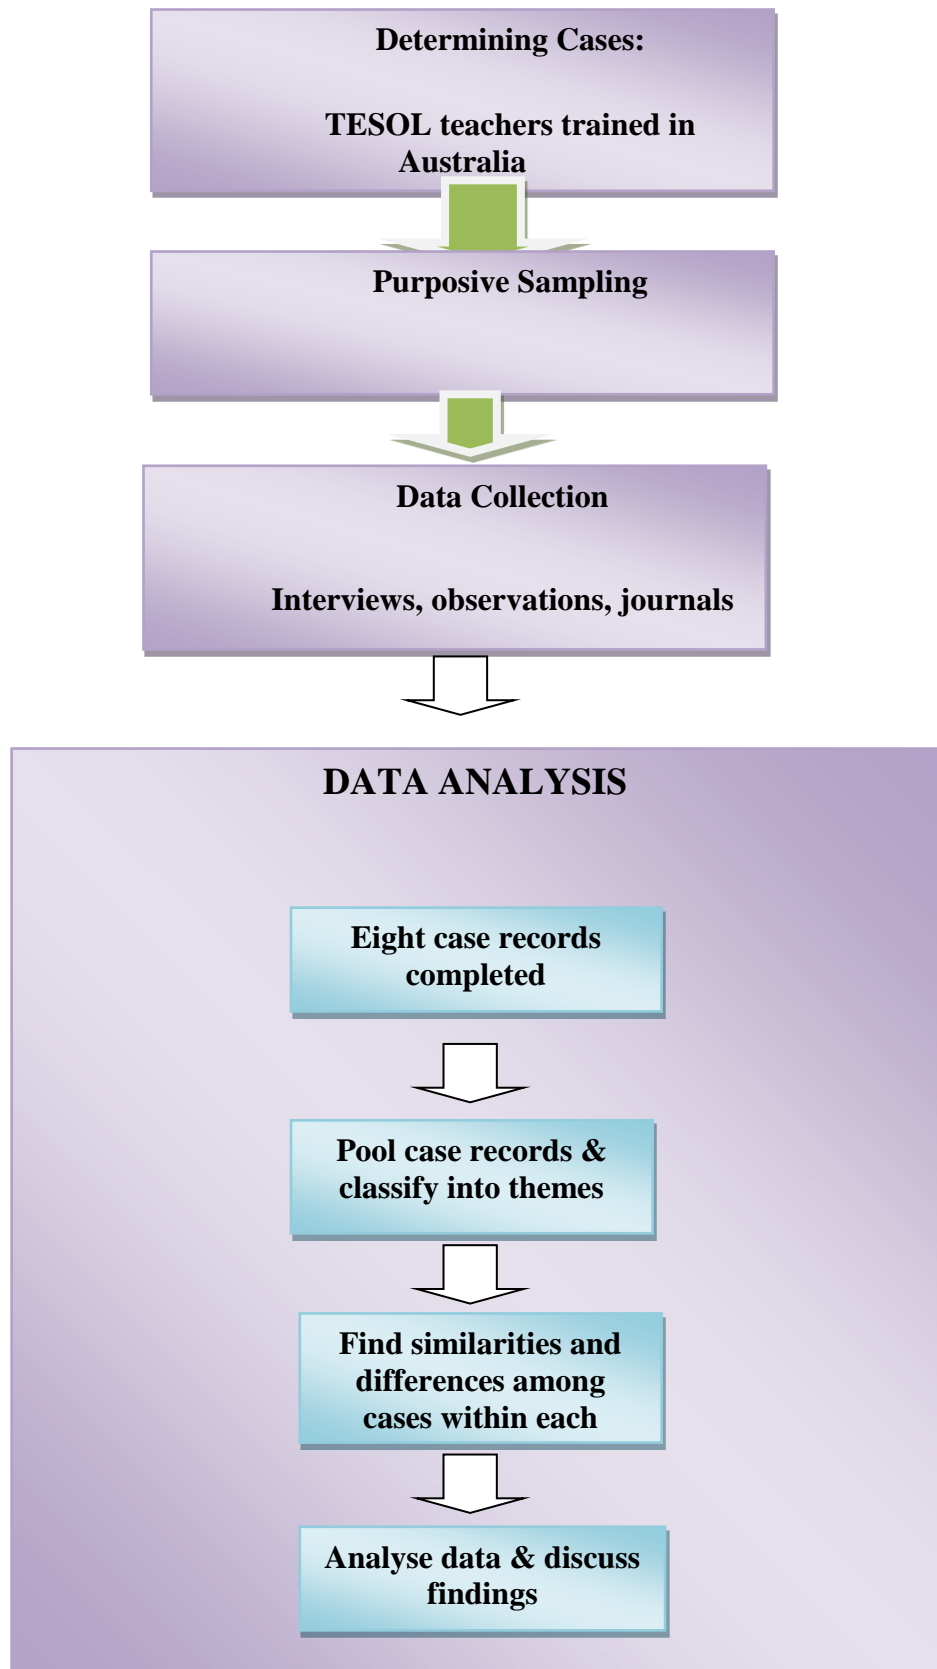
Determining Cases:

TESOL teachers trained in Australia

Purposive Sampling

Data Collection

Interviews, observations, journals

DATA ANALYSIS

Eight case records completed

Pool case records & classify into themes

Find similarities and differences among cases within each

Analyse data & discuss findings